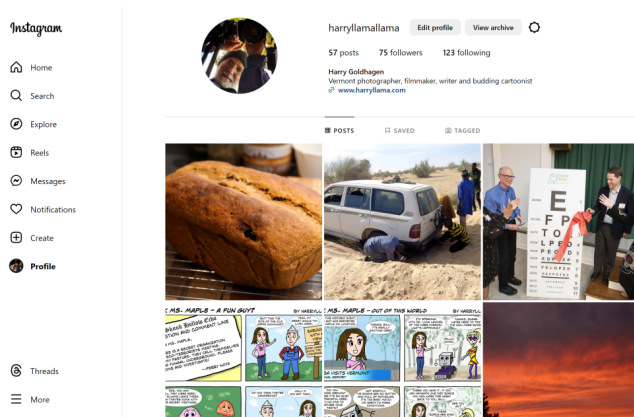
Instagram

Home

Search

Explore

Reels

Messages

Notifications

Create

Profile

Threads

More

harryllamallama

Edit profile

View archive

57 posts 75 followers 123 following

Harry Goldhagen
Vermont photographer, filmmaker, writer and budding cartoonist
www.harryllama.com

POSTS

SAVED

TAGGED

MS. MAPLE - A FUN GUY?

BY HARRYLL

MS. MAPLE - OUT OF THIS WORLD

BY HARRYLL

E
F P
T O Z
L P E D
P E C F D
E D F C Z P
F E L O P Z D
D E F P O T E C